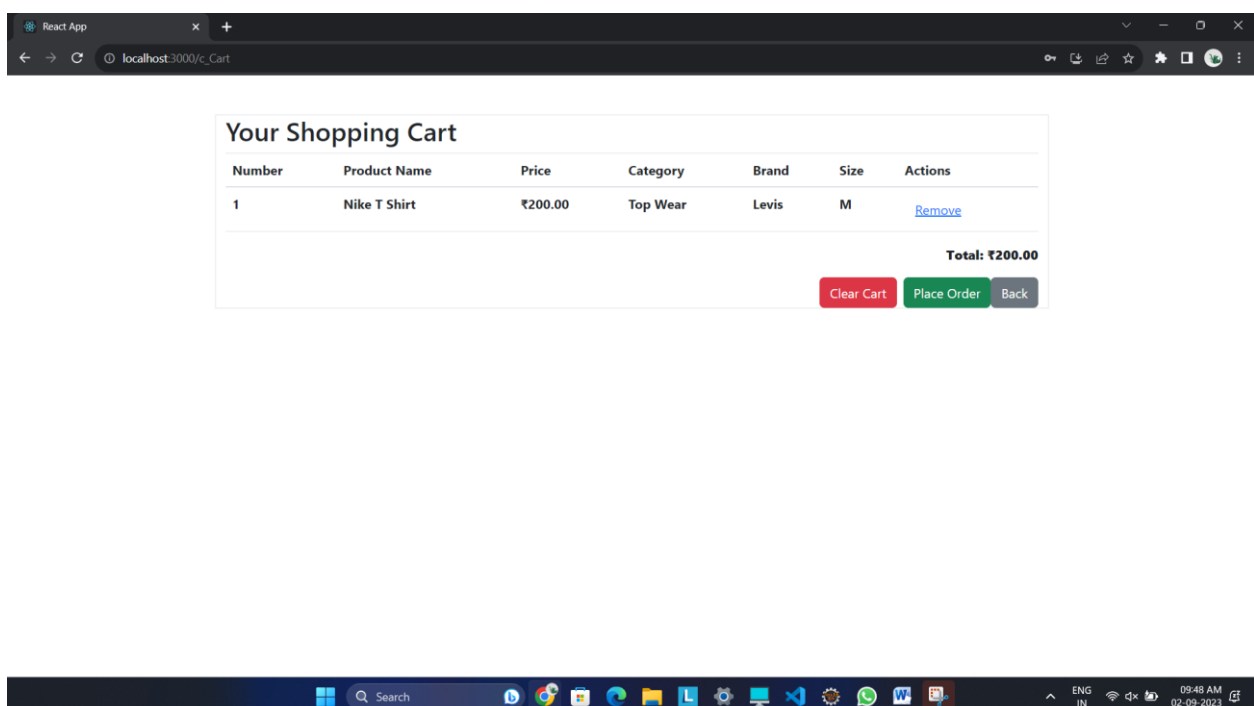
React App

localhost:3000/c_Cart

Your Shopping Cart

| Number | Product Name | Price | Category | Brand | Size | Actions |
|---|---|---|---|---|---|---|
| 1 | Nike T Shirt | ₹200.00 | Top Wear | Levis | M | Remove |

Total: ₹200.00

Clear Cart Place Order Back

Search

ENG IN

09:48 AM 02-09-2023